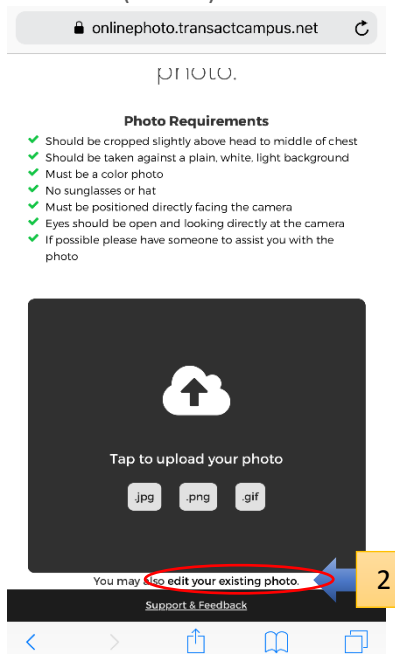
onlinephoto.transactcampus.net

photo.

Photo Requirements

Should be cropped slightly above head to middle of chest
Should be taken against a plain, white, light background
Must be a color photo
No sunglasses or hat
Must be positioned directly facing the camera
Eyes should be open and looking directly at the camera
If possible please have someone to assist you with the photo

Tap to upload your photo

.jpg .png .gif

You may also edit your existing photo.

2

Support & Feedback